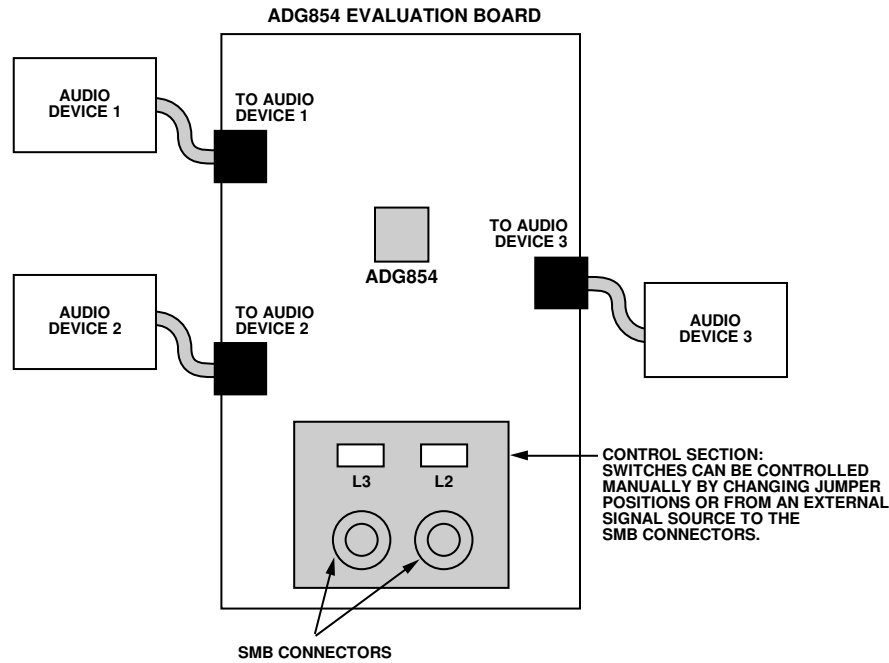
ADG854 EVALUATION BOARD

AUDIO DEVICE 1

TO AUDIO DEVICE 1

TO AUDIO DEVICE 3

ADG854

AUDIO DEVICE 2

TO AUDIO DEVICE 2

AUDIO DEVICE 3

L3

L2

CONTROL SECTION: SWITCHES CAN BE CONTROLLED MANUALLY BY CHANGING JUMPER POSITIONS OR FROM AN EXTERNAL SIGNAL SOURCE TO THE SMB CONNECTORS.

SMB CONNECTORS